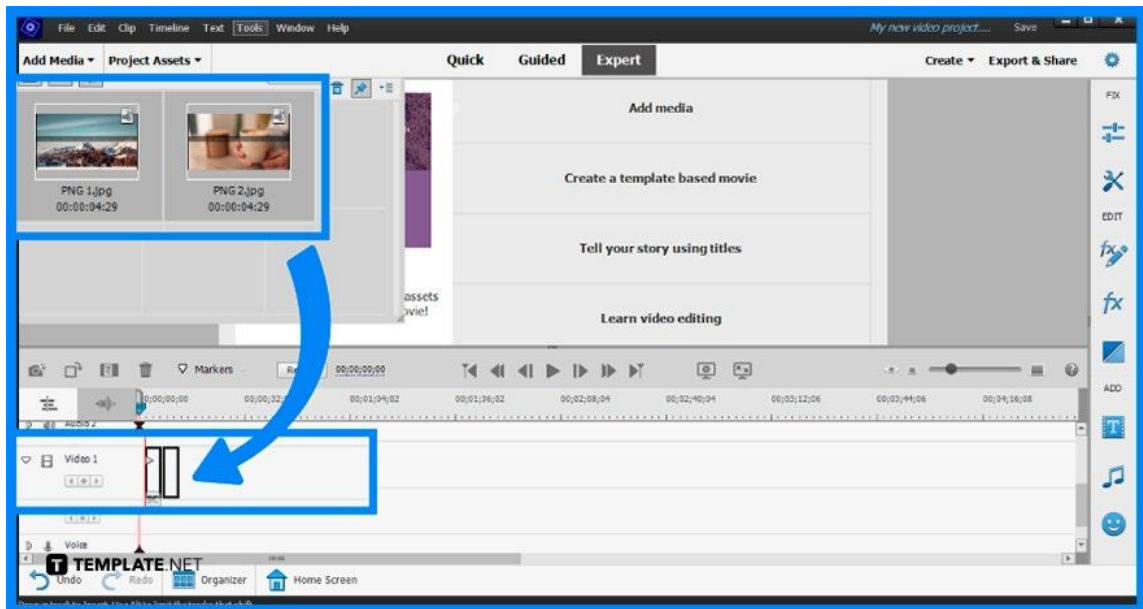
File Edit Clip Timeline Text Tools Window Help

My new video project.... Save

Add Media ▾ Project Assets ▾

Quick Guided Expert

Create ▾ Export & Share

PNG 1.jpg
00:00:04:29

PNG 2.jpg
00:00:04:29

assets
vie!

Add media

Create a template based movie

Tell your story using titles

Learn video editing

FIX

EDIT

ADD

Markers

00;00;00;00

0;00;00;00 00;00;32;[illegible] 00;01;04;02 00;01;36;02 00;02;08;04 00;02;40;04 00;03;12;06 00;03;44;06 00;04;16;08

Audio 2

Video 1

Voice

TEMPLATE.NET

Undo Redo Organizer Home Screen